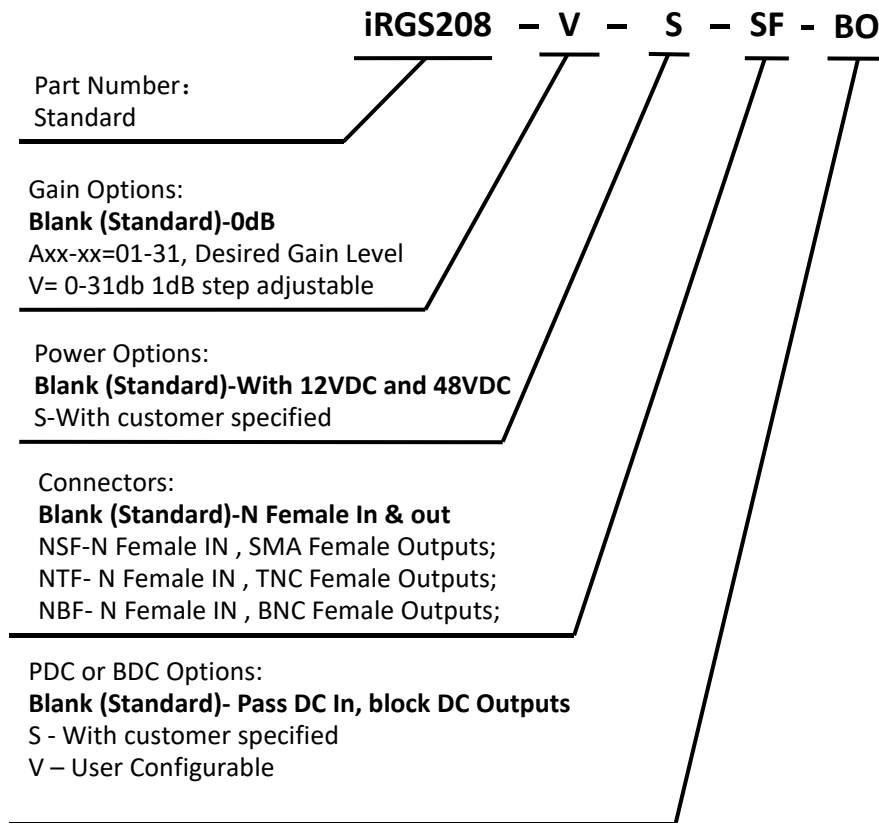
iRGS208 – V – S – SF - BO

Part Number：
Standard

Gain Options:
**Blank (Standard)-0dB**
Axx-xx=01-31, Desired Gain Level
V= 0-31db 1dB step adjustable

Power Options:
**Blank (Standard)-With 12VDC and 48VDC**
S-With customer specified

Connectors:
**Blank (Standard)-N Female In & out**
NSF-N Female IN , SMA Female Outputs;
NTF- N Female IN , TNC Female Outputs;
NBF- N Female IN , BNC Female Outputs;

PDC or BDC Options:
**Blank (Standard)- Pass DC In, block DC Outputs**
S - With customer specified
V – User Configurable